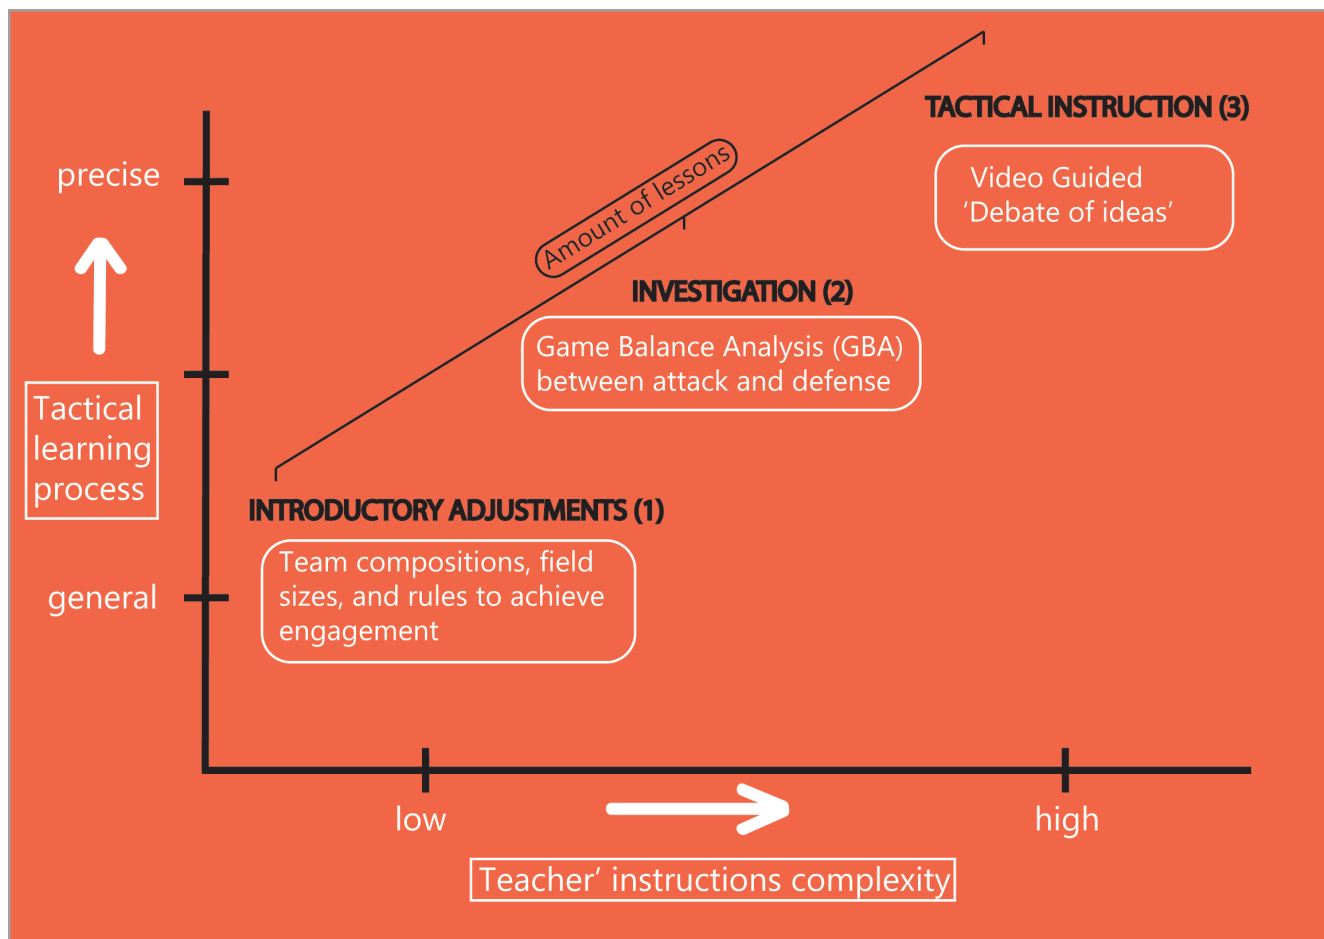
TACTICAL INSTRUCTION (3)

Video Guided 'Debate of ideas'

Amount of lessons

precise

INVESTIGATION (2)

Game Balance Analysis (GBA) between attack and defense

Tactical learning process

INTRODUCTORY ADJUSTMENTS (1)

Team compositions, field sizes, and rules to achieve engagement

general

low

high

Teacher' instructions complexity